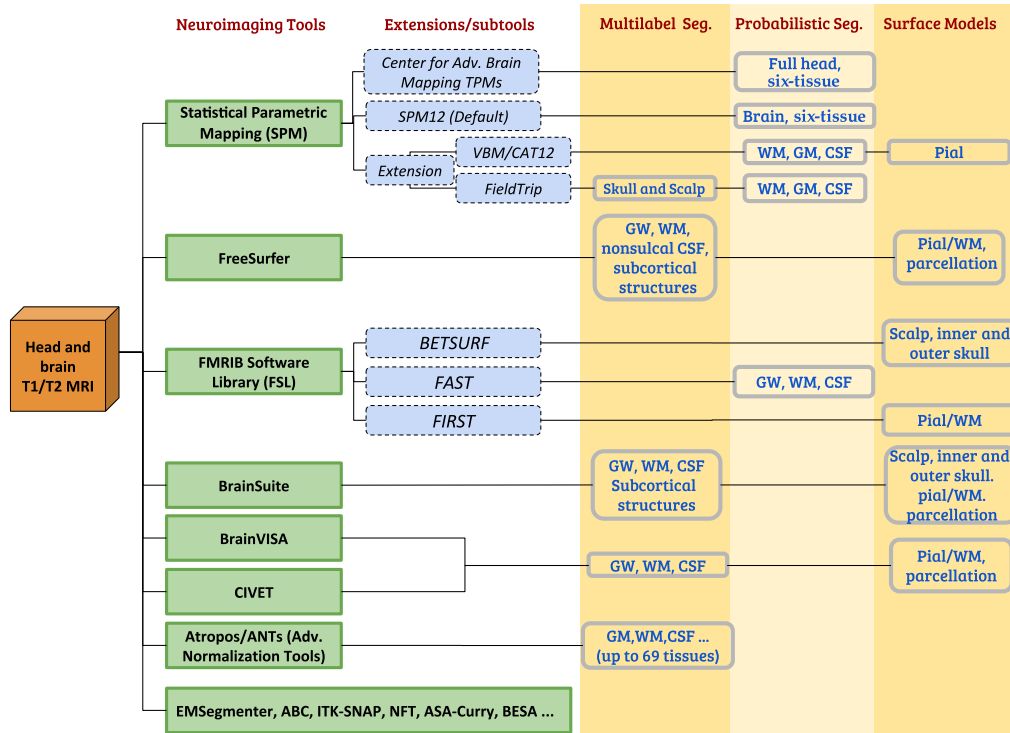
Neuroimaging Tools

Extensions/subtools

Multilabel Seg.

Probabilistic Seg.

Surface Models

Head and brain T1/T2 MRI

Statistical Parametric Mapping (SPM)

Center for Adv. Brain Mapping TPMs

Full head, six-tissue

SPM12 (Default)

Brain, six-tissue

Extension

VBM/CAT12

WM, GM, CSF

Pial

FieldTrip

Skull and Scalp

WM, GM, CSF

FreeSurfer

GW, WM, nonsulcal CSF, subcortical structures

Pial/WM, parcellation

FMRIB Software Library (FSL)

BETSURF

Scalp, inner and outer skull

FAST

GW, WM, CSF

FIRST

Pial/WM

BrainSuite

GW, WM, CSF Subcortical structures

Scalp, inner and outer skull. pial/WM. parcellation

BrainVISA

CIVET

GW, WM, CSF

Pial/WM, parcellation

Atropos/ANTs (Adv. Normalization Tools)

GM,WM,CSF ... (up to 69 tissues)

EMSegmenter, ABC, ITK-SNAP, NFT, ASA-Curry, BESA ...